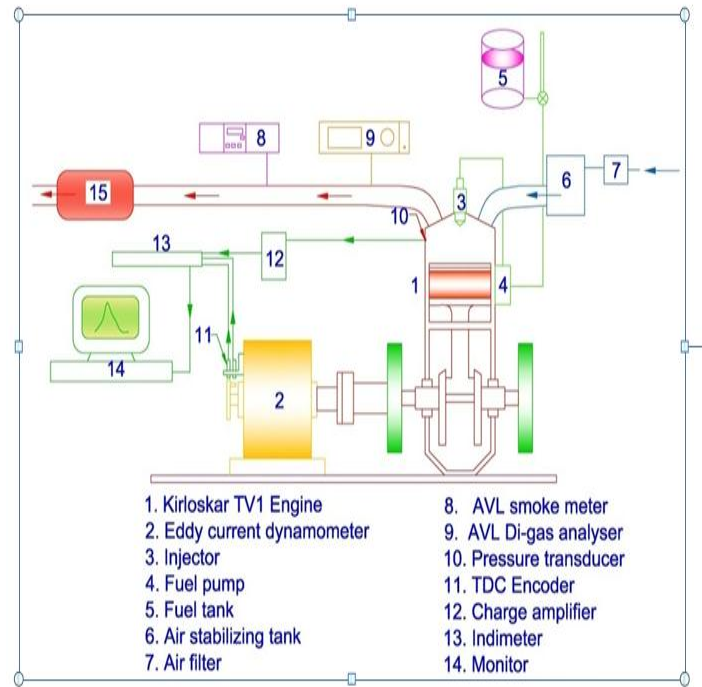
5

8

9

15

6

7

10

3

13

12

1

4

11

14

2

1. Kirloskar TV1 Engine
2. Eddy current dynamometer
3. Injector
4. Fuel pump
5. Fuel tank
6. Air stabilizing tank
7. Air filter

8. AVL smoke meter
9. AVL Di-gas analyser
10. Pressure transducer
11. TDC Encoder
12. Charge amplifier
13. Indimeter
14. Monitor